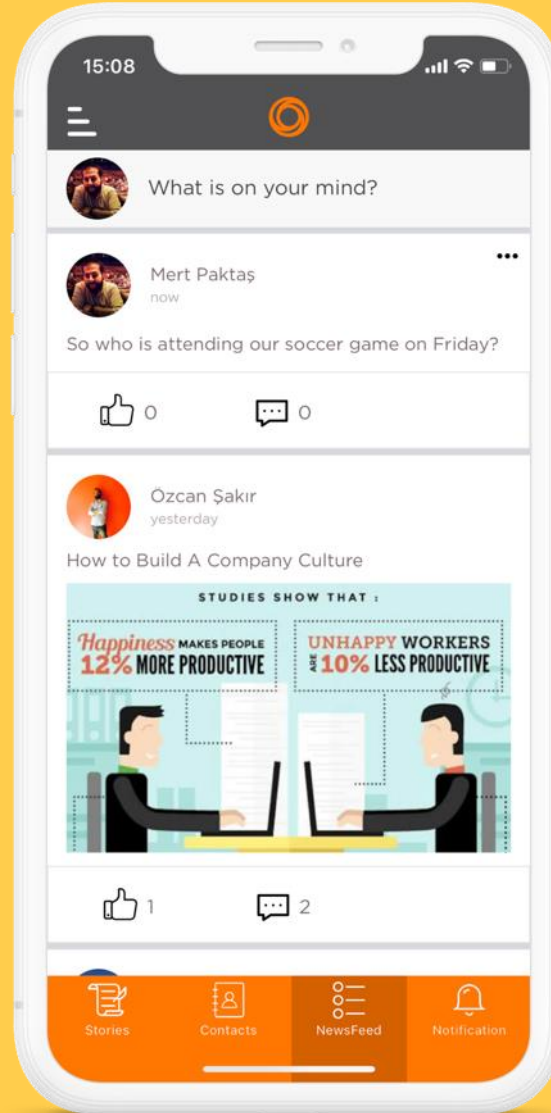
15:08

What is on your mind?

Mert Paktaş
now

So who is attending our soccer game on Friday?

0 0

Özcan Şakır
yesterday

How to Build A Company Culture

STUDIES SHOW THAT :

Happiness MAKES PEOPLE 12% MORE PRODUCTIVE

UNHAPPY WORKERS ARE 10% LESS PRODUCTIVE

1 2

Stories Contacts NewsFeed Notification